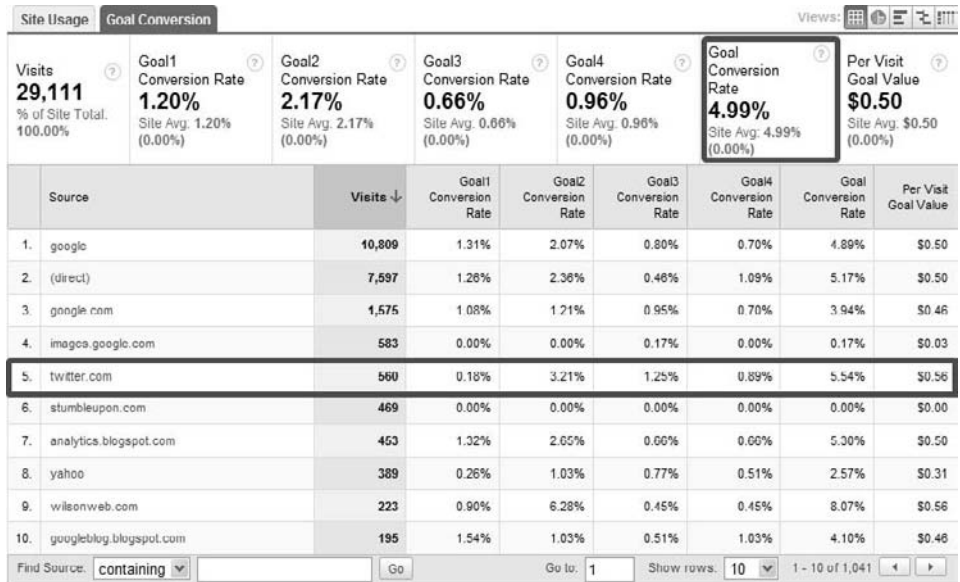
Site Usage | Goal Conversion

Views:

| Visits | Goal1 Conversion Rate | Goal2 Conversion Rate | Goal3 Conversion Rate | Goal4 Conversion Rate | Goal Conversion Rate | Per Visit Goal Value |
|---|---|---|---|---|---|---|
| 29,111 % of Site Total: 100.00% | 1.20% Site Avg: 1.20% (0.00%) | 2.17% Site Avg: 2.17% (0.00%) | 0.66% Site Avg: 0.66% (0.00%) | 0.96% Site Avg: 0.96% (0.00%) | 4.99% Site Avg: 4.99% (0.00%) | $0.50 Site Avg: $0.50 (0.00%) |

| | Source | Visits ↓ | Goal1 Conversion Rate | Goal2 Conversion Rate | Goal3 Conversion Rate | Goal4 Conversion Rate | Goal Conversion Rate | Per Visit Goal Value |
|---|---|---|---|---|---|---|---|---|
| 1. | google | 10,809 | 1.31% | 2.07% | 0.80% | 0.70% | 4.89% | $0.50 |
| 2. | (direct) | 7,597 | 1.26% | 2.36% | 0.46% | 1.09% | 5.17% | $0.50 |
| 3. | google.com | 1,575 | 1.08% | 1.21% | 0.95% | 0.70% | 3.94% | $0.46 |
| 4. | images.google.com | 583 | 0.00% | 0.00% | 0.17% | 0.00% | 0.17% | $0.03 |
| 5. | twitter.com | 560 | 0.18% | 3.21% | 1.25% | 0.89% | 5.54% | $0.56 |
| 6. | stumbleupon.com | 469 | 0.00% | 0.00% | 0.00% | 0.00% | 0.00% | $0.00 |
| 7. | analytics.blogspot.com | 453 | 1.32% | 2.65% | 0.66% | 0.66% | 5.30% | $0.50 |
| 8. | yahoo | 389 | 0.26% | 1.03% | 0.77% | 0.51% | 2.57% | $0.31 |
| 9. | wilsonweb.com | 223 | 0.90% | 6.28% | 0.45% | 0.45% | 8.07% | $0.56 |
| 10. | googleblog.blogspot.com | 195 | 1.54% | 1.03% | 0.51% | 1.03% | 4.10% | $0.46 |

Find Source: containing | Go | Go to: 1 | Show rows: 10 | 1 - 10 of 1,041